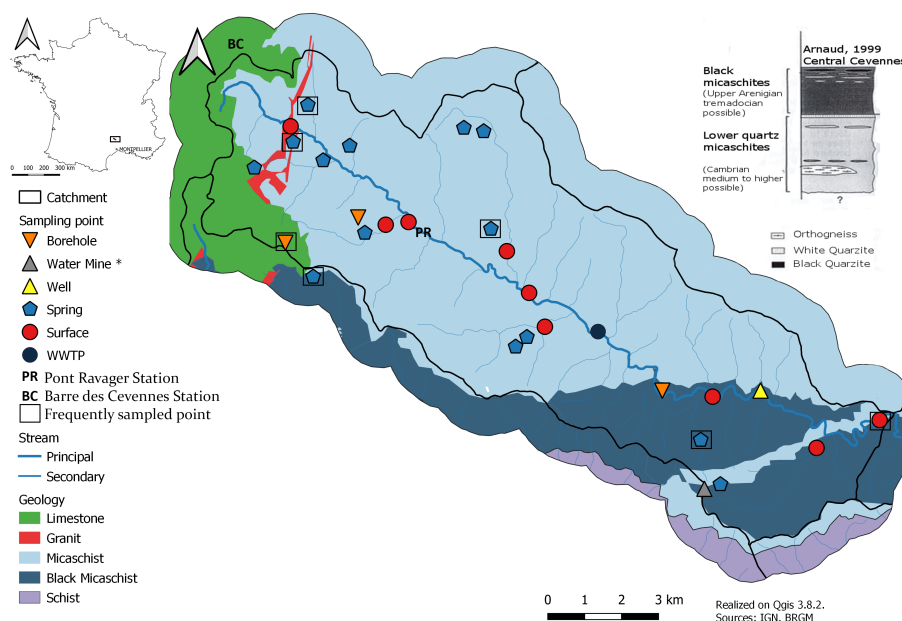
BC

PR

MONTPELLIER

0 100 200 300 km

Catchment

Sampling point

Borehole

Water Mine *

Well

Spring

Surface

WWTP

PR Pont Ravager Station

BC Barre des Cevennes Station

Frequently sampled point

Stream

Principal

Secondary

Geology

Limestone

Granit

Micaschist

Black Micaschist

Schist

Arnaud, 1999
Central Cevennes

Black micaschites
(Upper Arenigian tremadocian possible)

Lower quartz micaschites
(Cambrian medium to higher possible)

?

Orthogneiss

White Quarzite

Black Quarzite

0 1 2 3 km

Realized on Qgis 3.8.2.
Sources: IGN, BRGM